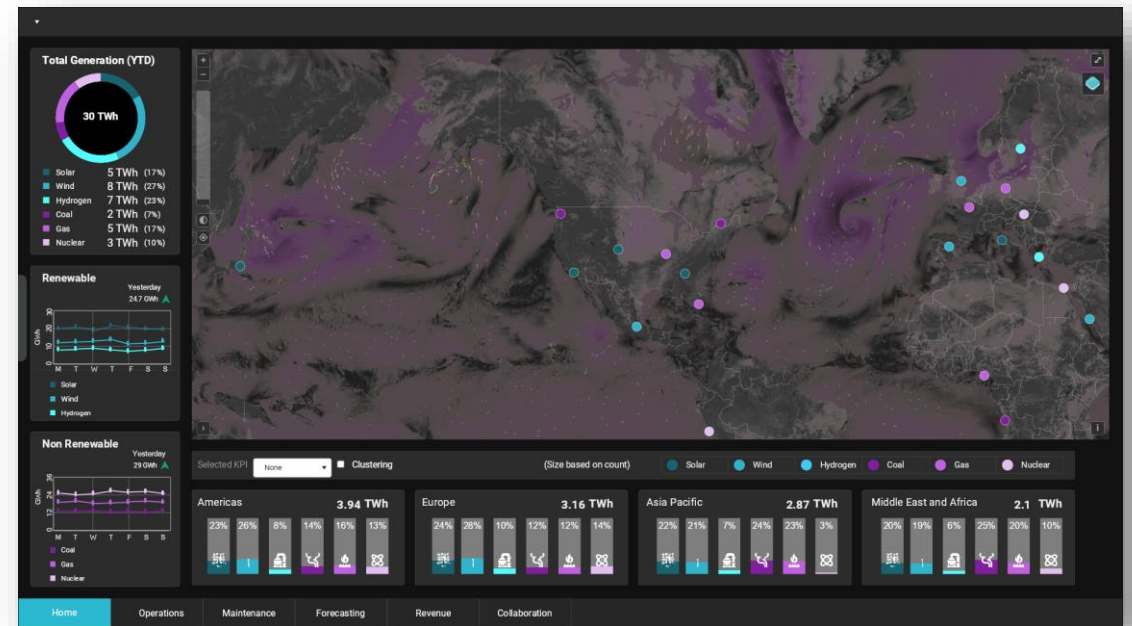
Total Generation (YTD)

30 TWh

| | | |
|---|---|---|
| Solar | 5 TWh | (17%) |
| Wind | 8 TWh | (27%) |
| Hydrogen | 7 TWh | (23%) |
| Coal | 2 TWh | (7%) |
| Gas | 5 TWh | (17%) |
| Nuclear | 3 TWh | (10%) |

Renewable

Yesterday
24.7 GWh

GWh
30
20
10
0
M T W T F S S

Solar
Wind
Hydrogen

Non Renewable

Yesterday
29 GWh

GWh
36
24
12
0
M T W T F S S

Coal
Gas
Nuclear

+
−

i

Selected KPI None ▾ Clustering

(Size based on count) Solar Wind Hydrogen Coal Gas Nuclear

Americas 3.94 TWh
23% 26% 8% 14% 16% 13%

Europe 3.16 TWh
24% 28% 10% 12% 12% 14%

Asia Pacific 2.87 TWh
22% 21% 7% 24% 23% 3%

Middle East and Africa 2.1 TWh
20% 19% 6% 25% 20% 10%

Home Operations Maintenance Forecasting Revenue Collaboration